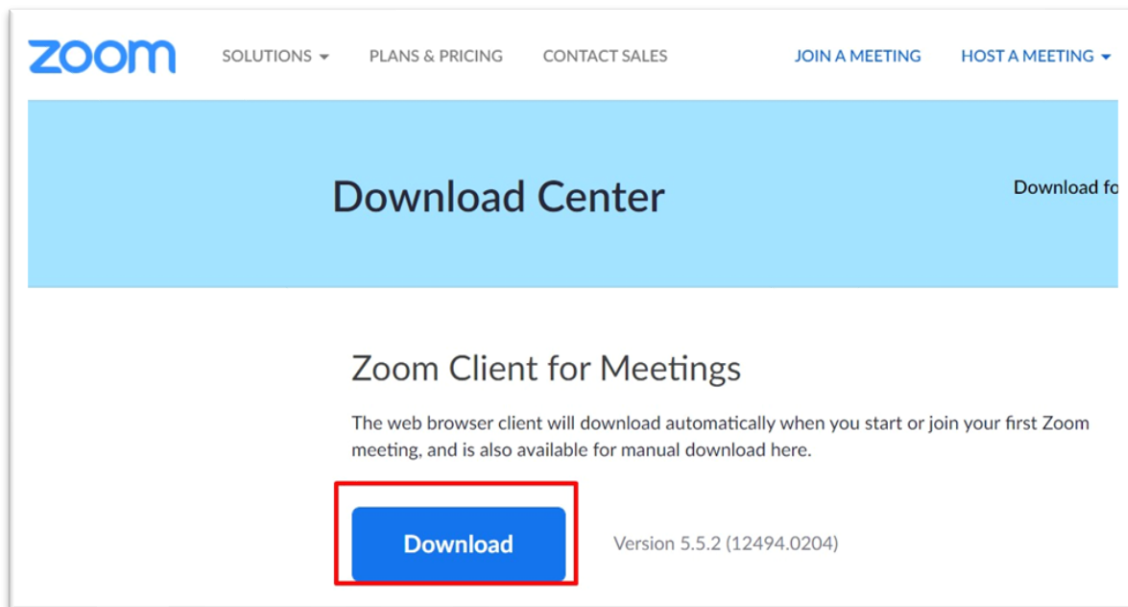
zoom

SOLUTIONS ▾ PLANS & PRICING CONTACT SALES JOIN A MEETING HOST A MEETING ▾

Download Center

Download fo

Zoom Client for Meetings

The web browser client will download automatically when you start or join your first Zoom meeting, and is also available for manual download here.

Download

Version 5.5.2 (12494.0204)